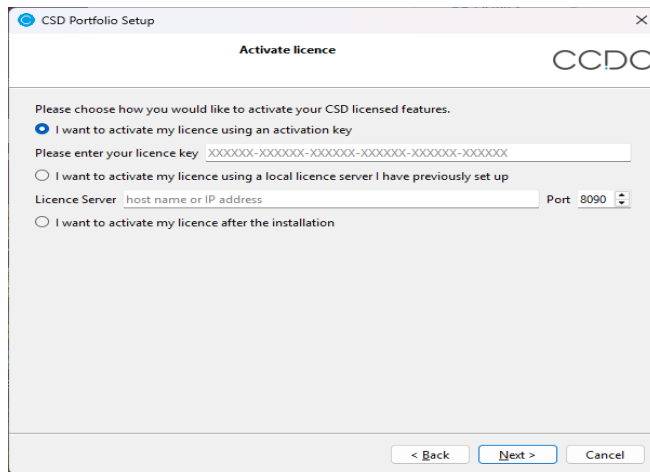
CSD Portfolio Setup

Activate licence

CCDC

Please choose how you would like to activate your CSD licensed features.

I want to activate my licence using an activation key

Please enter your licence key XXXXXX-XXXXXX-XXXXXX-XXXXXX-XXXXXX-XXXXXX

I want to activate my licence using a local licence server I have previously set up

Licence Server host name or IP address Port 8090

I want to activate my licence after the installation

< Back Next > Cancel